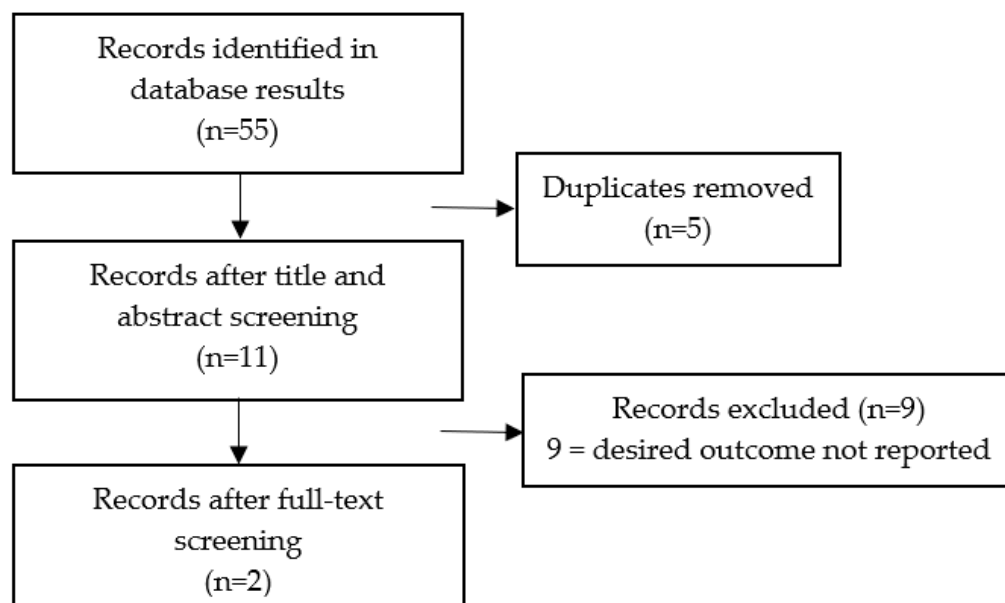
Records identified in database results
(n=55)

Duplicates removed
(n=5)

Records after title and abstract screening
(n=11)

Records excluded (n=9)
9 = desired outcome not reported

Records after full-text screening
(n=2)